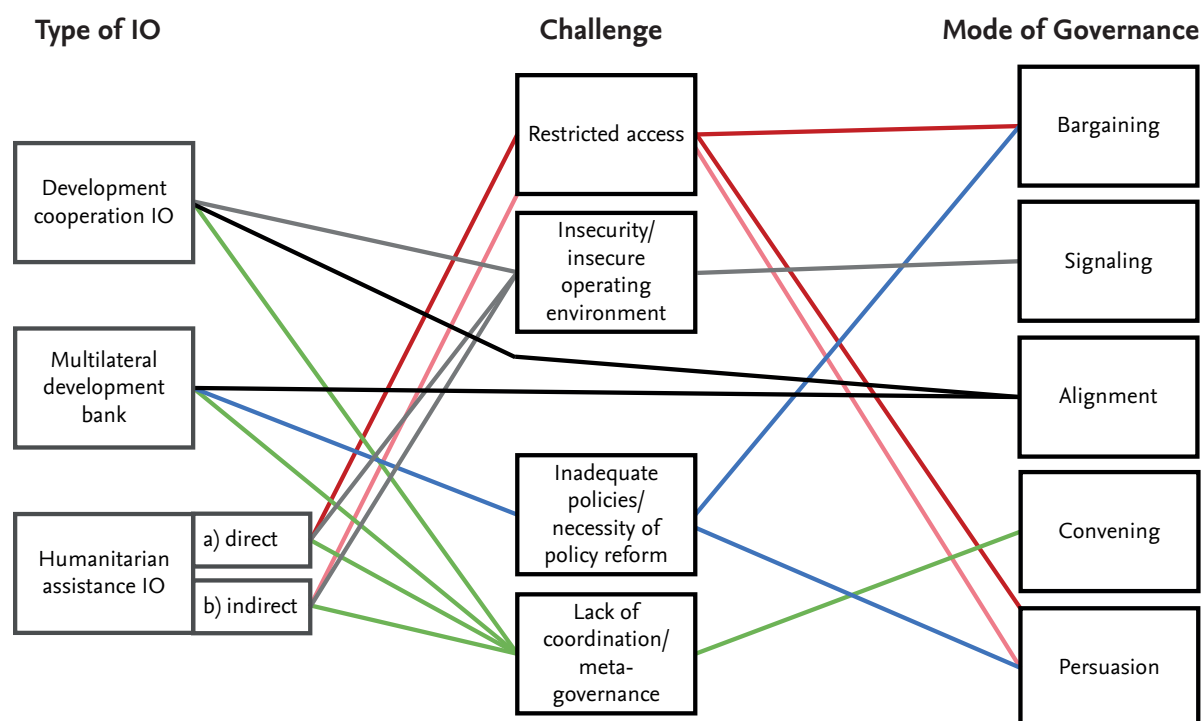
Type of IO

Challenge

Mode of Governance

Development cooperation IO

Multilateral development bank

Humanitarian assistance IO

a) direct

b) indirect

Restricted access

Insecurity/ insecure operating environment

Inadequate policies/ necessity of policy reform

Lack of coordination/ meta-governance

Bargaining

Signaling

Alignment

Convening

Persuasion